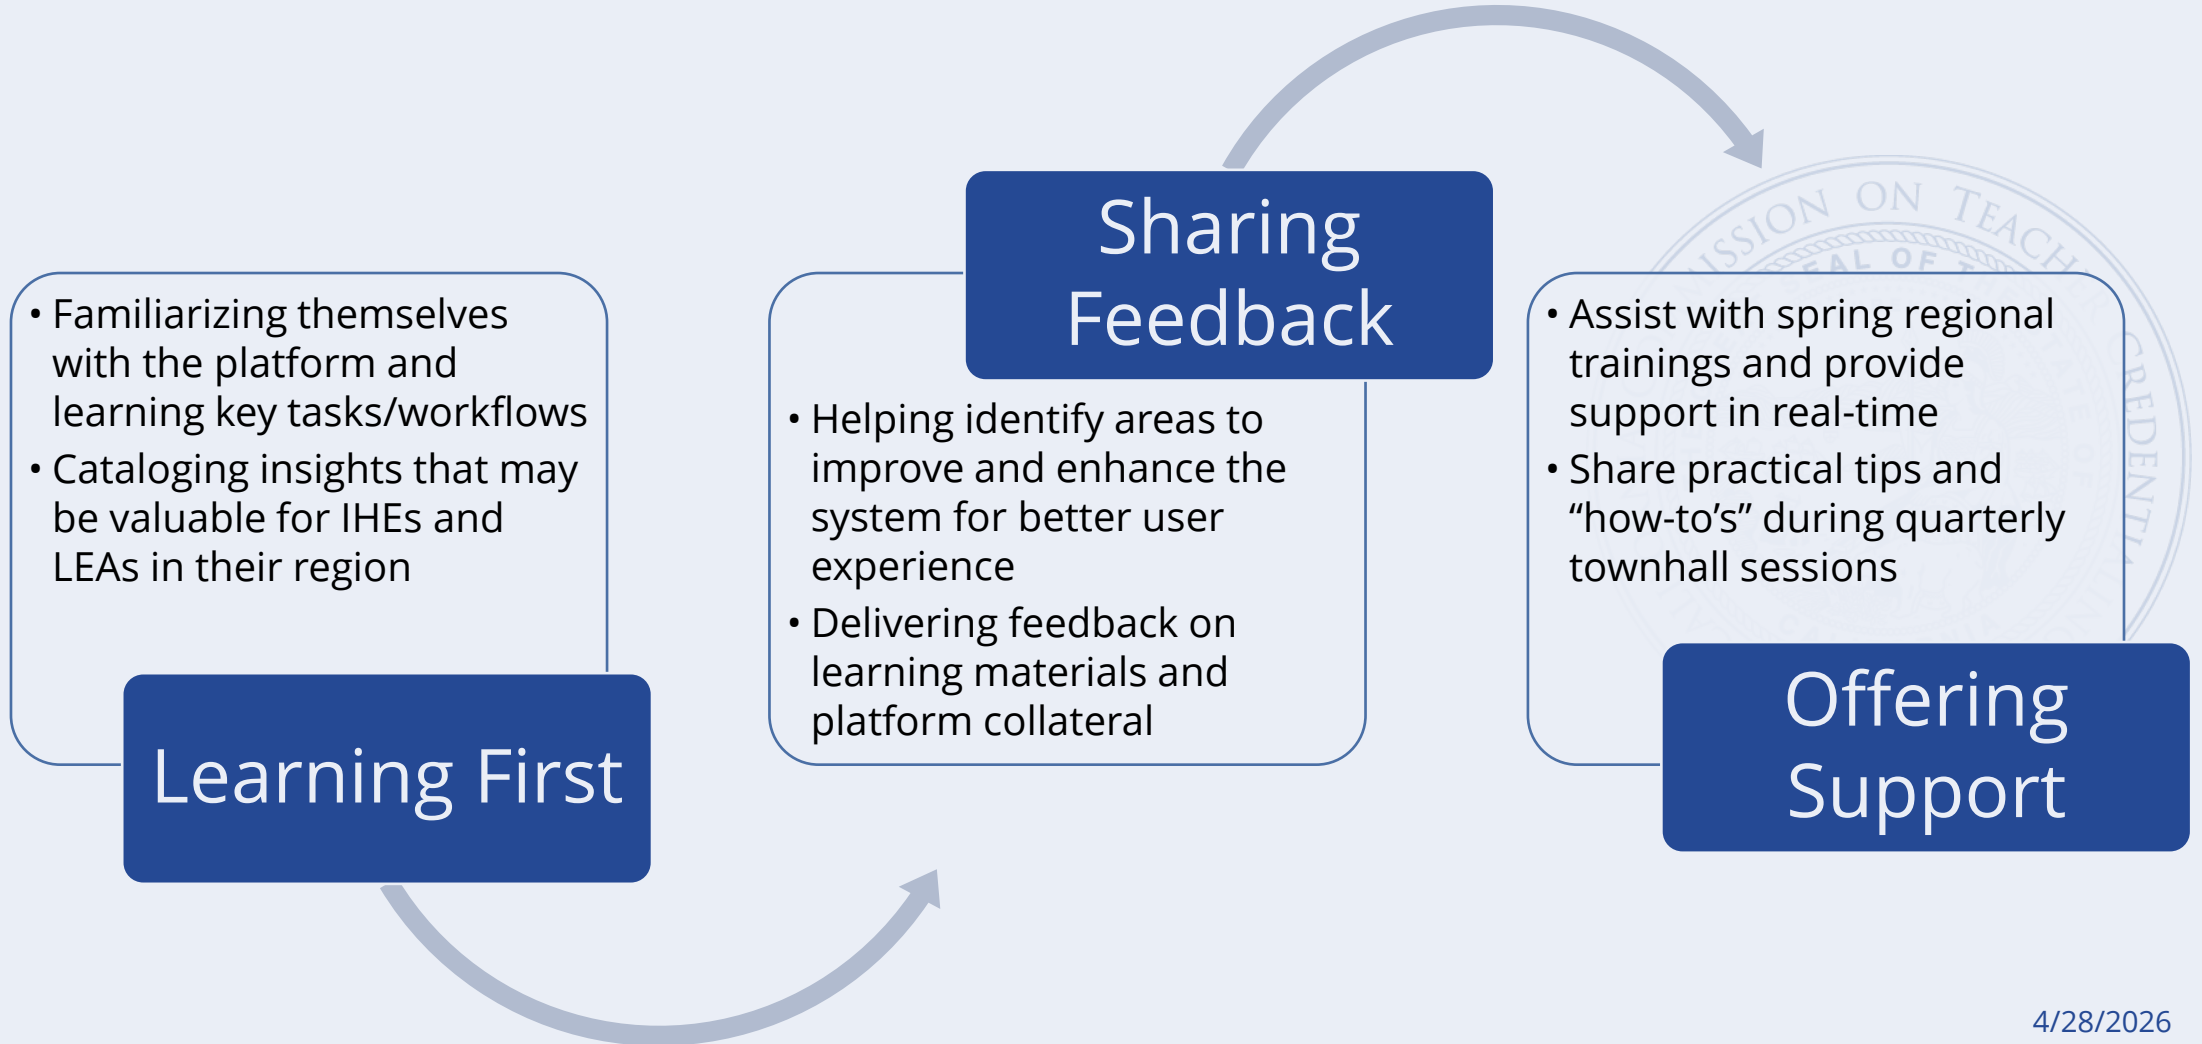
• Familiarizing themselves with the platform and learning key tasks/workflows
• Cataloging insights that may be valuable for IHEs and LEAs in their region

Learning First

Sharing Feedback

• Helping identify areas to improve and enhance the system for better user experience
• Delivering feedback on learning materials and platform collateral

• Assist with spring regional trainings and provide support in real-time
• Share practical tips and “how-to’s” during quarterly townhall sessions

Offering Support

4/28/2026